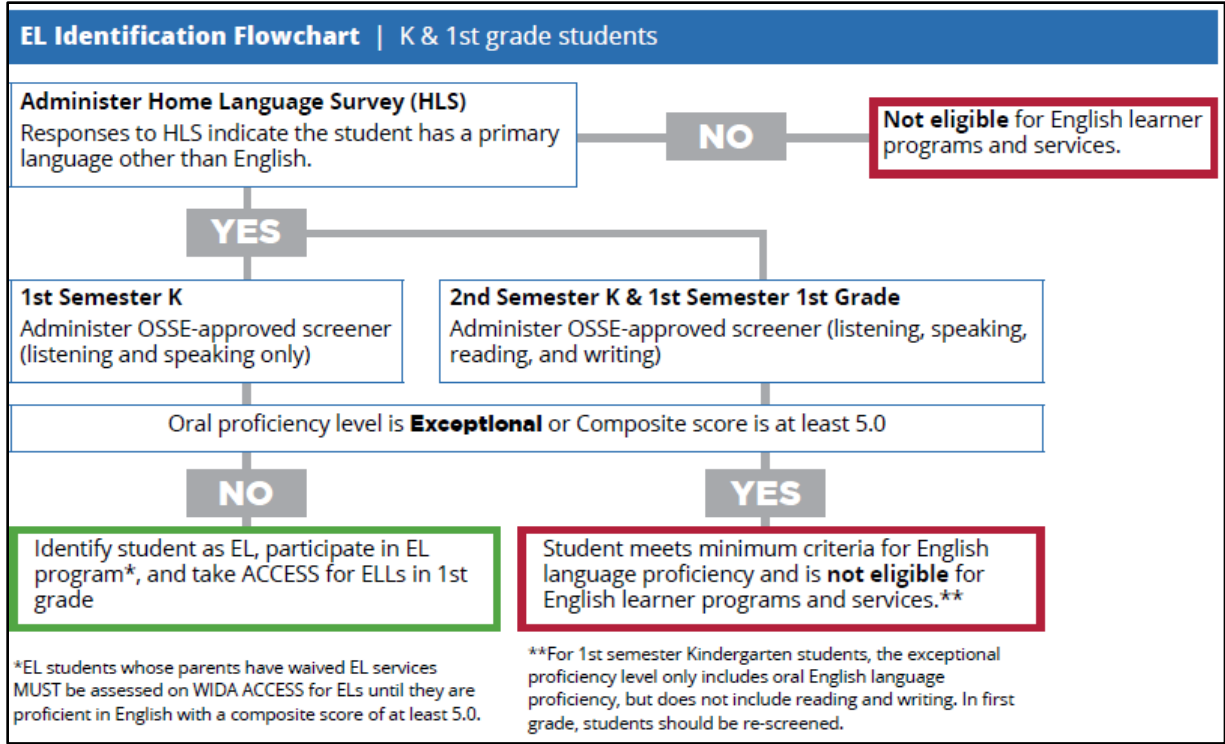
EL Identification Flowchart | K & 1st grade students

Administer Home Language Survey (HLS)
Responses to HLS indicate the student has a primary language other than English.

NO

Not eligible for English learner programs and services.

YES

1st Semester K
Administer OSSE-approved screener (listening and speaking only)

2nd Semester K & 1st Semester 1st Grade
Administer OSSE-approved screener (listening, speaking, reading, and writing)

Oral proficiency level is Exceptional or Composite score is at least 5.0

NO

YES

Identify student as EL, participate in EL program*, and take ACCESS for ELLs in 1st grade

Student meets minimum criteria for English language proficiency and is not eligible for English learner programs and services.**

*EL students whose parents have waived EL services MUST be assessed on WIDA ACCESS for ELs until they are proficient in English with a composite score of at least 5.0.

**For 1st semester Kindergarten students, the exceptional proficiency level only includes oral English language proficiency, but does not include reading and writing. In first grade, students should be re-screened.